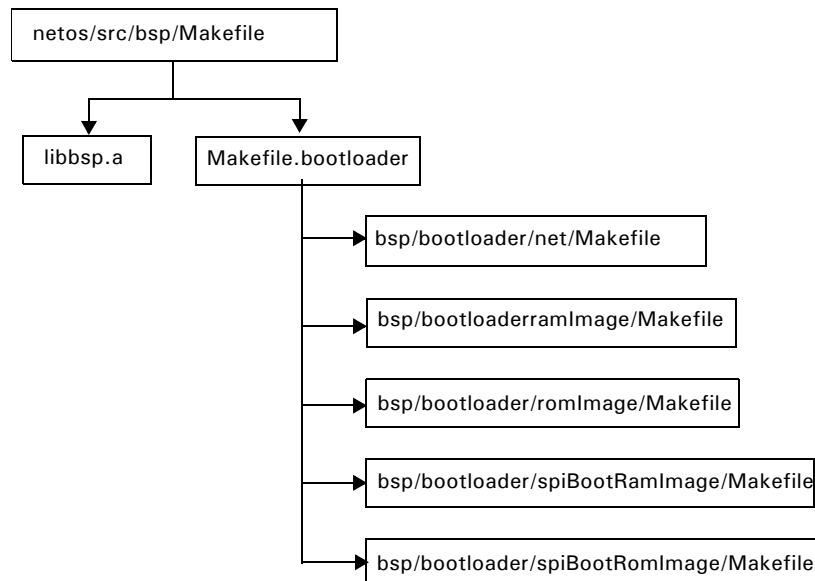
netos/src/bsp/Makefile

libbsp.a

Makefile.bootloader

bsp/bootloader/net/Makefile

bsp/bootloaderramImage/Makefile

bsp/bootloader/romImage/Makefile

bsp/bootloader/spiBootRamImage/Makefile

bsp/bootloader/spiBootRomImage/Makefile